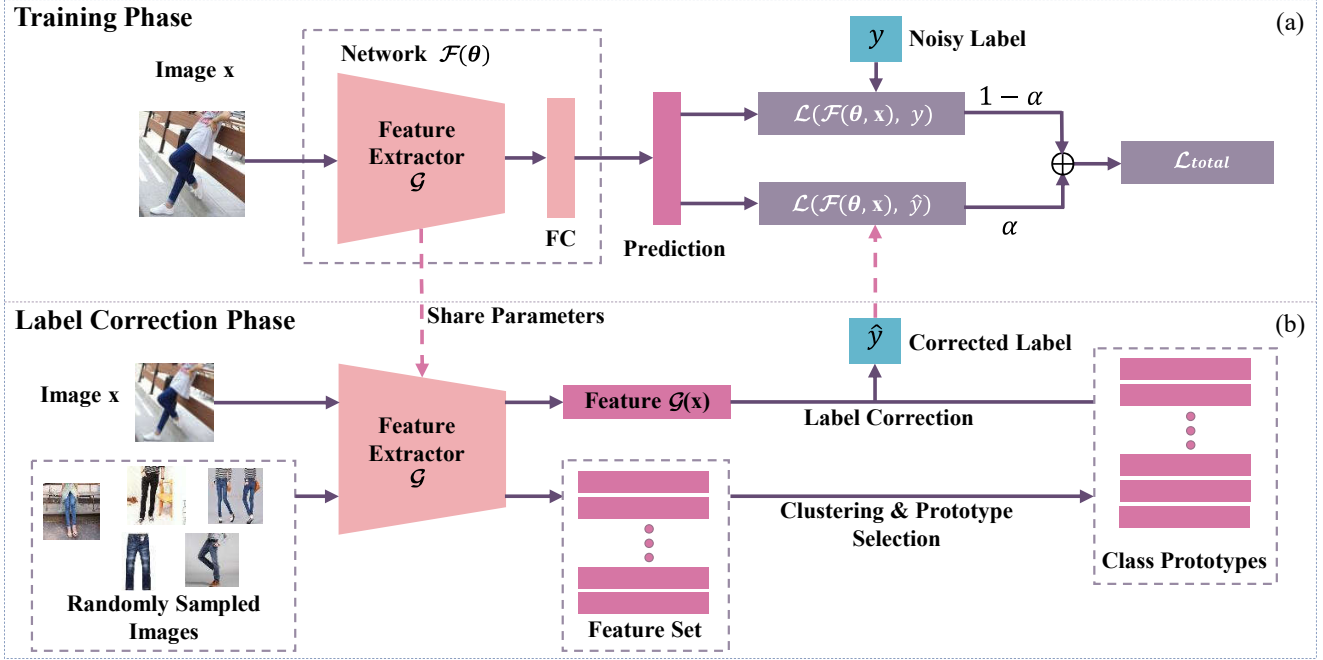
Training Phase

(a)

Image x

Network $\mathcal{F}(\boldsymbol{\theta})$

Feature Extractor $\mathcal{G}$

FC

Prediction

$y$ Noisy Label

$\mathcal{L}(\mathcal{F}(\boldsymbol{\theta}, \mathbf{x}),\ y)$

$1-\alpha$

$\mathcal{L}(\mathcal{F}(\boldsymbol{\theta}, \mathbf{x}),\ \hat{y})$

$\alpha$

$\oplus$

$\mathcal{L}_{total}$

Label Correction Phase

(b)

Share Parameters

$\hat{y}$ Corrected Label

Image x

Feature Extractor $\mathcal{G}$

Feature $\mathcal{G}(\mathbf{x})$

Label Correction

Randomly Sampled Images

Feature Set

Clustering & Prototype Selection

Class Prototypes